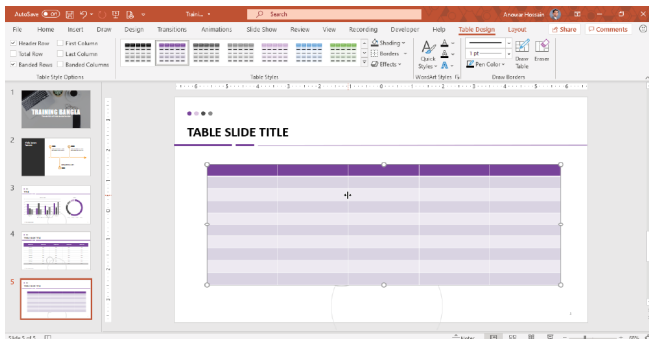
AutoSave Off Traini... Search Anowar Hossain

File Home Insert Draw Design Transitions Animations Slide Show Review View Recording Developer Help Table Design Layout Share Comments

Header Row First Column
Total Row Last Column
Banded Rows Banded Columns
Table Style Options

Table Styles

Shading
Borders
Effects

Quick Styles
WordArt Styles

1 pt
Pen Color
Draw Table
Eraser
Draw Borders

1
TRAINING BANGLA

2

3

4

5

TABLE SLIDE TITLE

Slide 5 of 5
Notes